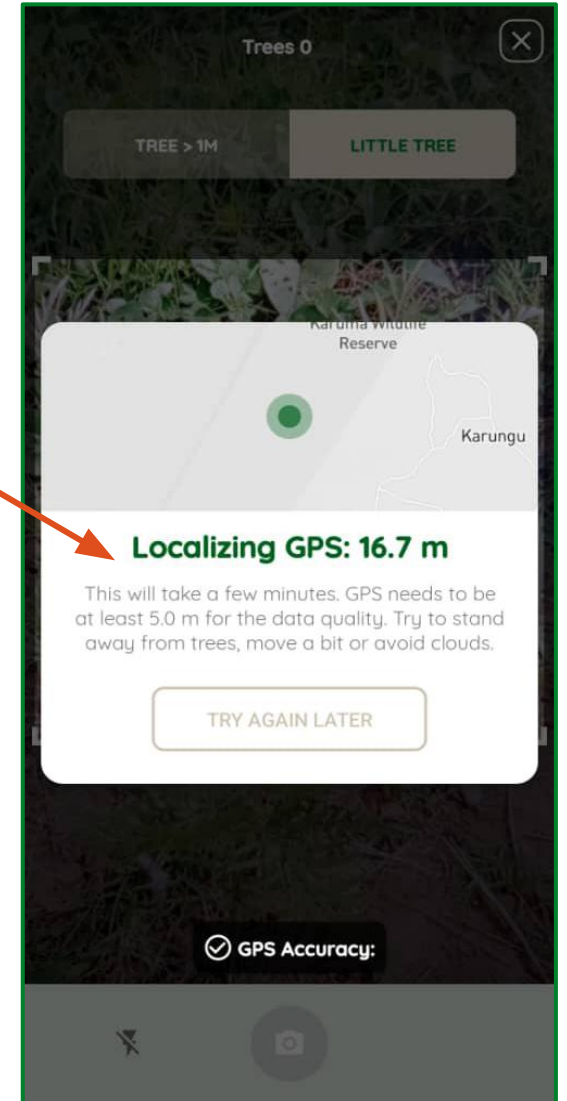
Trees 0

TREE > 1M

LITTLE TREE

Karuma Wildlife Reserve

Karungu

Localizing GPS: 16.7 m

This will take a few minutes. GPS needs to be at least 5.0 m for the data quality. Try to stand away from trees, move a bit or avoid clouds.

TRY AGAIN LATER

GPS Accuracy: